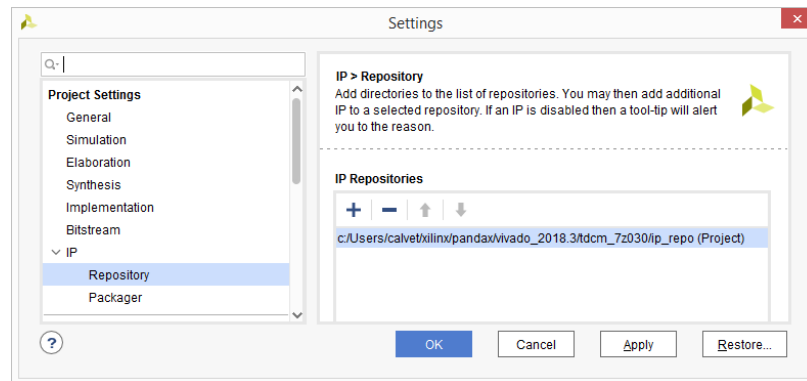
Settings

Project Settings
General
Simulation
Elaboration
Synthesis
Implementation
Bitstream
IP
Repository
Packager

IP > Repository
Add directories to the list of repositories. You may then add additional IP to a selected repository. If an IP is disabled then a tool-tip will alert you to the reason.

IP Repositories

c:/Users/calvet/xilinx/pandax/vivado_2018.3/tdcm_7z030/ip_repo (Project)

?
OK
Cancel
Apply
Restore...